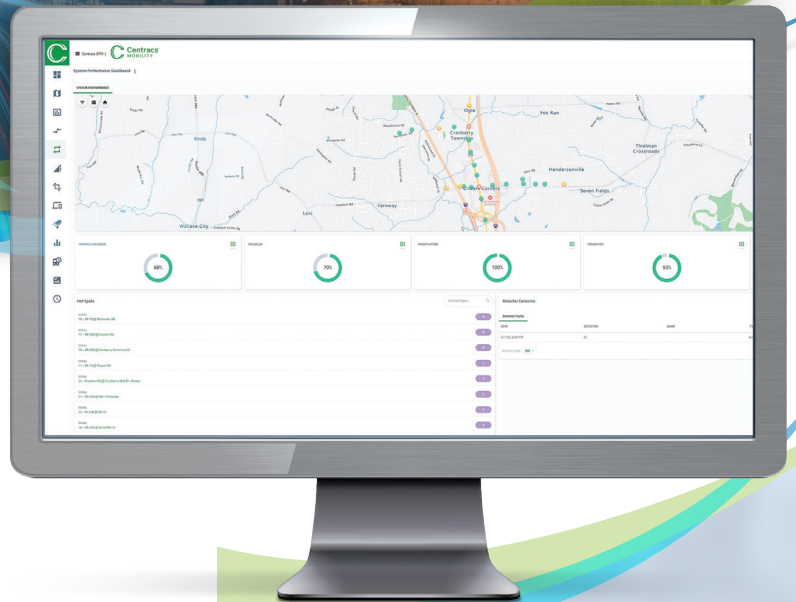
Centracs MOBILITY

System Performance Dashboard

Kroon

Cranberry Township

Henderson

Thalman Crossroads

Seven Fields

Farneway

Wallace City

68%

70%

100%

93%

Hot Spots

Detector Concerns

Detector Faults